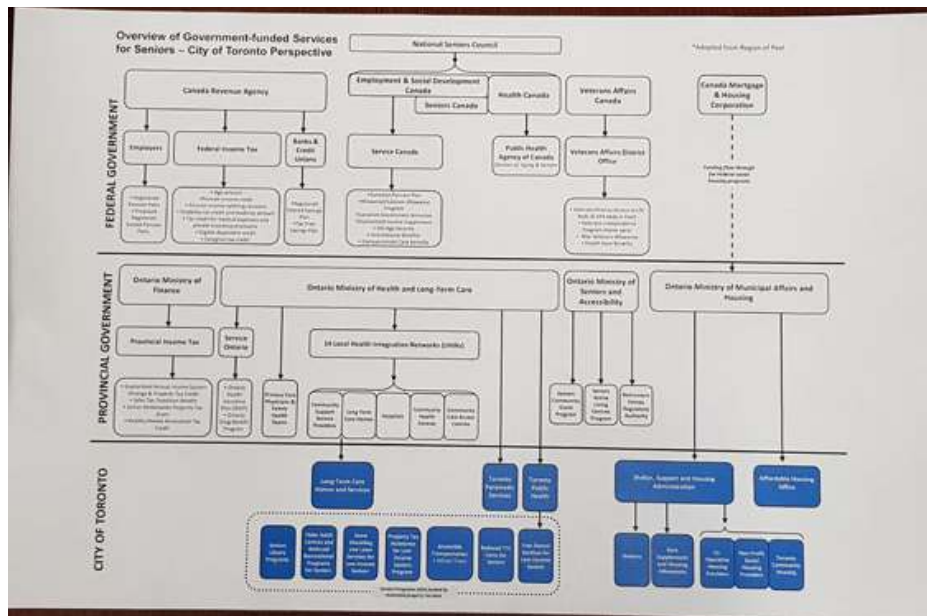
Overview of Government-funded Services for Seniors – City of Toronto Perspective

National Seniors Council

*Adapted from Region of Peel

FEDERAL GOVERNMENT

Canada Revenue Agency

Employment & Social Development Canada

Seniors Canada

Health Canada

Veterans Affairs Canada

Canada Mortgage & Housing Corporation

Employers

Federal Income Tax

Banks & Credit Unions

Service Canada

Public Health Agency of Canada

Veterans Affairs District Office

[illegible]

PROVINCIAL GOVERNMENT

Ontario Ministry of Finance

Ontario Ministry of Health and Long-Term Care

Ontario Ministry of Seniors and Accessibility

Ontario Ministry of Municipal Affairs and Housing

Provincial Income Tax

Service Ontario

14 Local Health Integration Networks (LHINs)

Primary Care Physicians & Family Health Teams

Community Support Service Providers

Long-Term Care Homes

Hospitals

Community Health Centres

Community Care Access Centres

Seniors Community Grant Program

Seniors Active Living Centres Program

Retirement Homes Regulatory Authority

CITY OF TORONTO

Long-Term Care Homes and Services

Toronto Paramedic Services

Toronto Public Health

Shelter, Support and Housing Administration

Affordable Housing Office

Seniors Library Programs

Parks Recreation Programs for Seniors

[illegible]

Property Tax Assistance for Low-Income Seniors Program

Accessible Transportation

Reduced TTC Fares for Seniors

Free Dental Services for Low-Income Seniors

Hostels

Rent Supplement and Housing Allowances

Co-Operative Housing Providers

Non-Profit Social Housing Providers

Toronto Community Housing

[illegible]